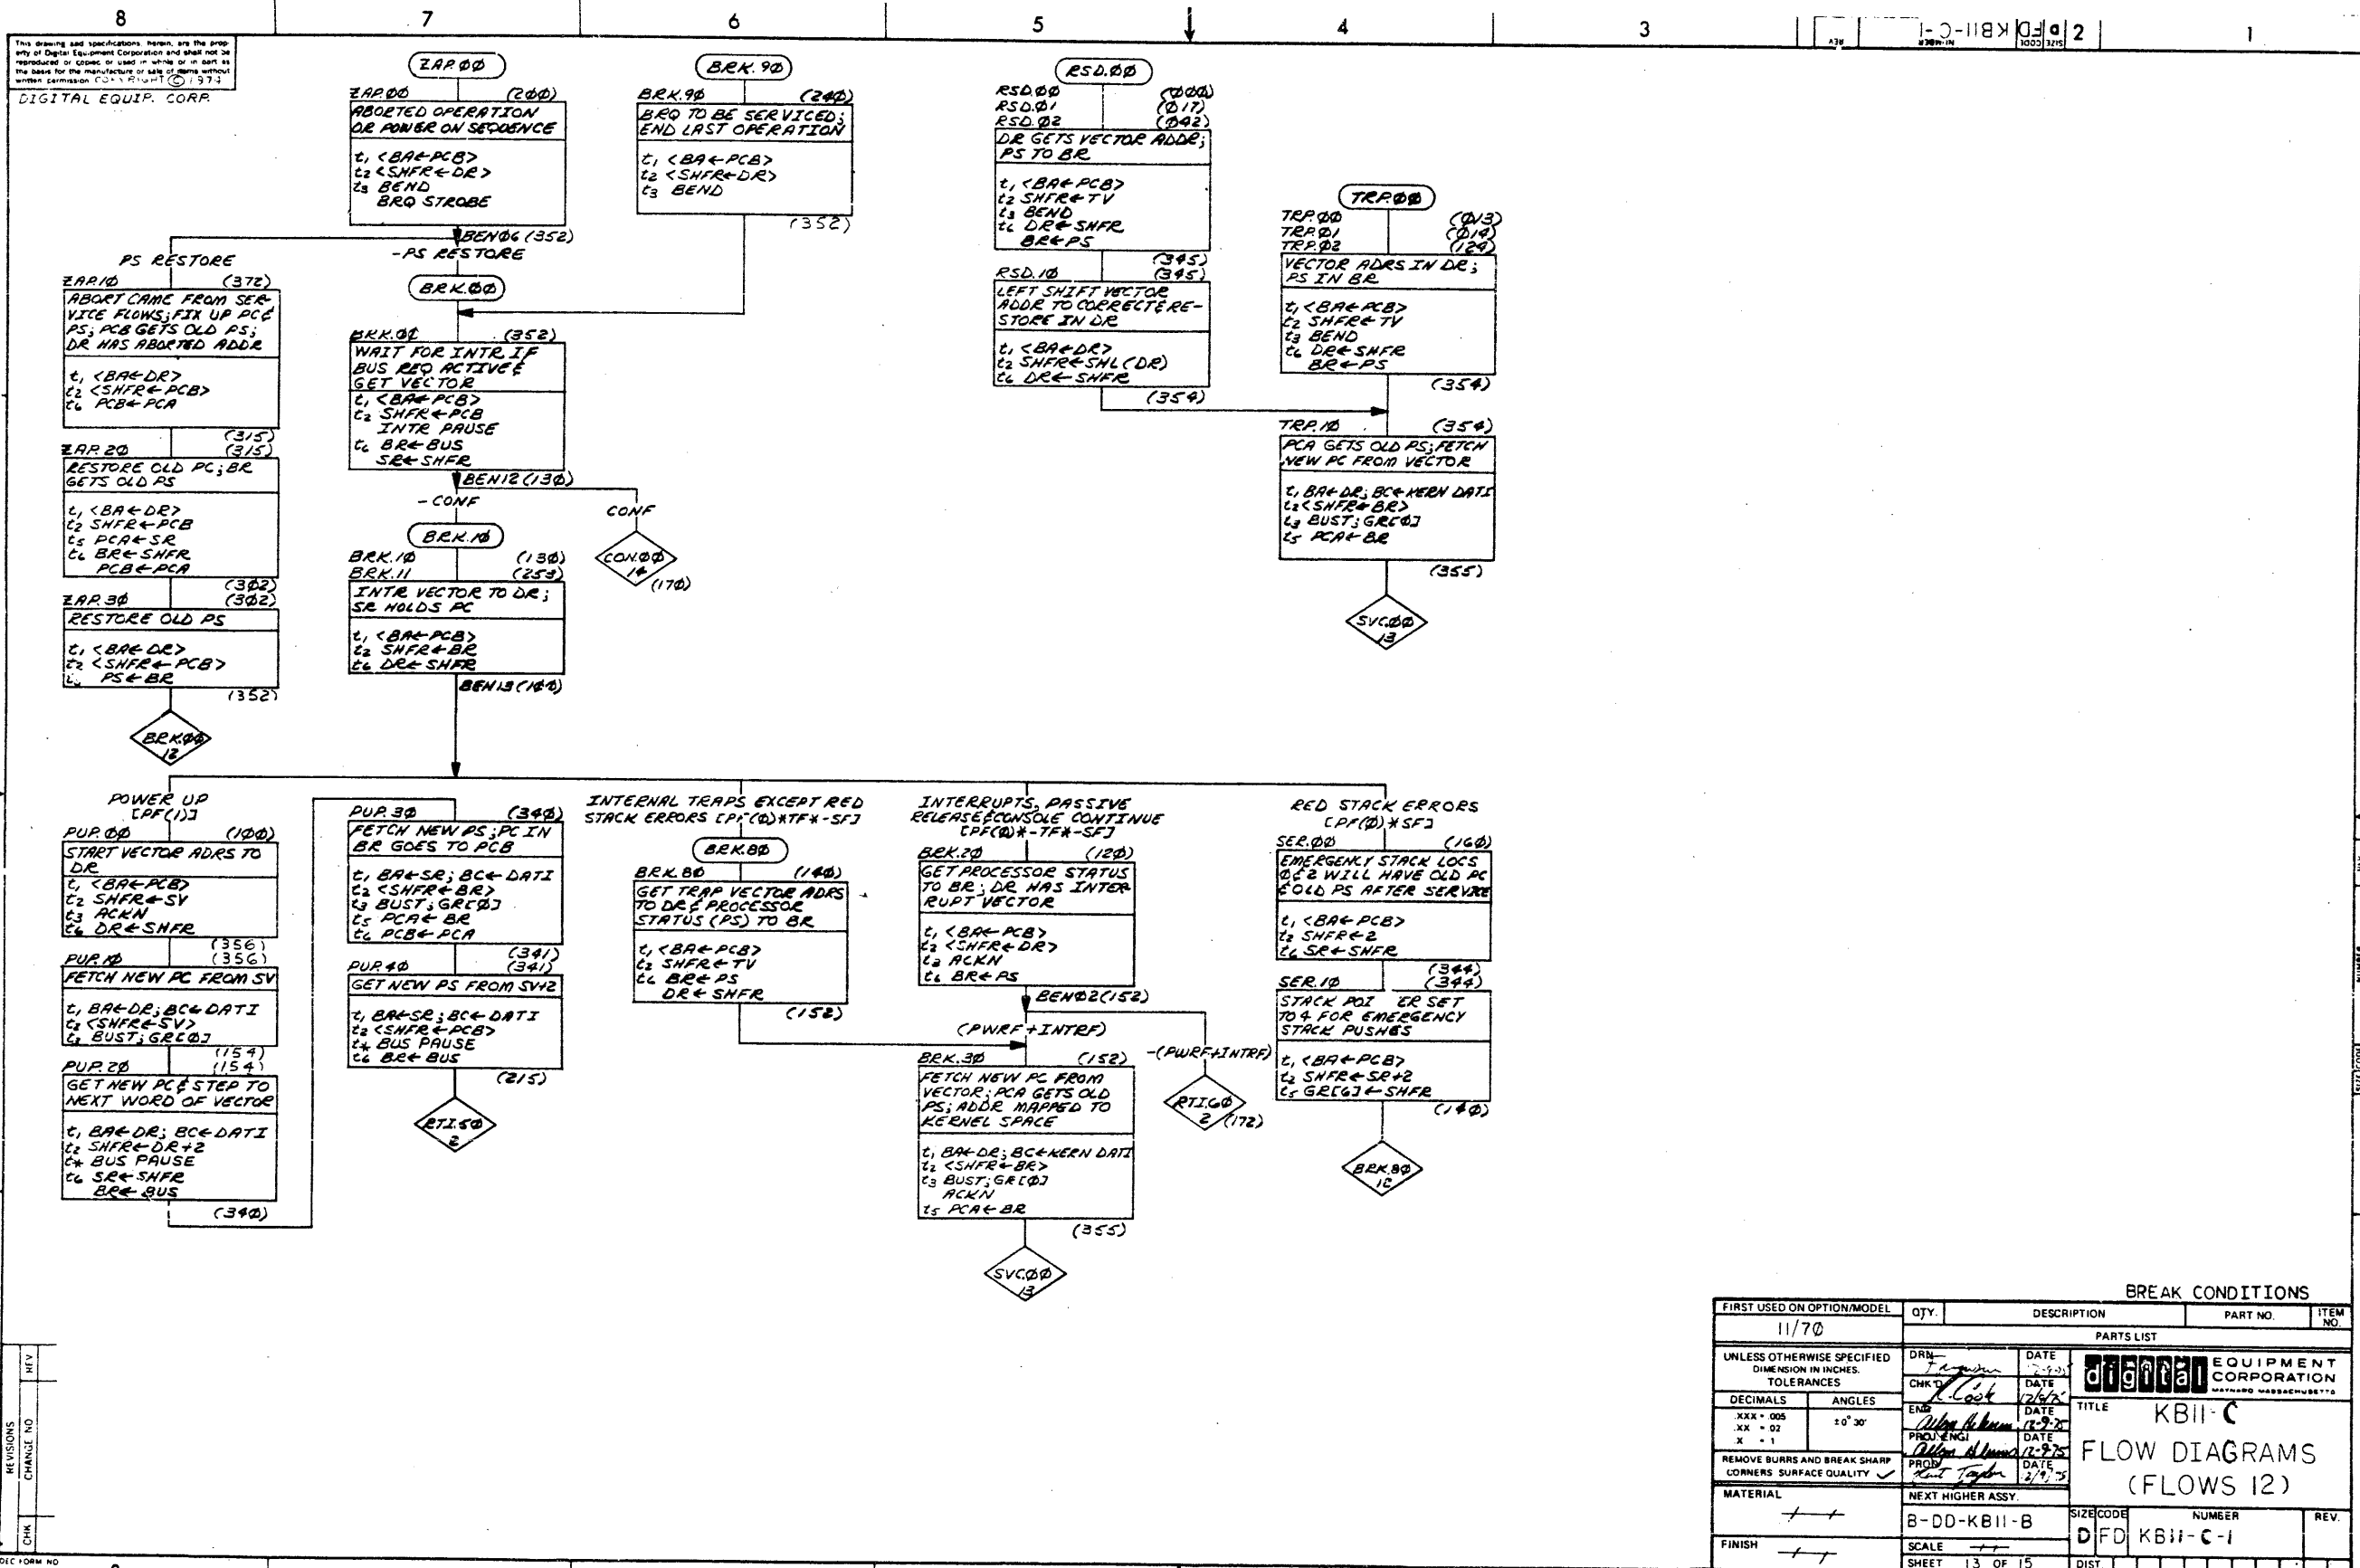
8 7 6 5 4 3 2 1

This drawing and specifications, herein, are the property of Digital Equipment Corporation and shall not be reproduced or copied or used in whole or in part as the basis for the manufacture or sale of items without written permission COPYRIGHT © 1974
DIGITAL EQUIP. CORP.

D FD KBII-C-1

ZAP.ØØ
ZAP.ØØ (2ØØ)
ABORTED OPERATION OR POWER ON SEQUENCE
$t_1$ <BA←PCB>
$t_2$ <SHFR←DR>
$t_3$ BEND
BRQ STROBE
BENØ6 (352)
-PS RESTORE

BRK.9Ø
BRK.9Ø (24Ø)
BRQ TO BE SERVICED; END LAST OPERATION
$t_1$ <BA←PCB>
$t_2$ <SHFR←DR>
$t_3$ BEND
(352)

RSD.ØØ
RSD.ØØ (ØØØ)
RSD.Ø1 (Ø17)
RSD.Ø2 (Ø42)
DR GETS VECTOR ADDR; PS TO BR
$t_1$ <BA←PCB>
$t_2$ SHFR←TV
$t_3$ BEND
$t_6$ DR←SHFR
BR←PS
(345)
RSD.1Ø (345)
LEFT SHIFT VECTOR ADDR TO CORRECT RESTORE IN DR
$t_1$ <BA←DR>
$t_2$ SHFR←SHL (DR)
$t_6$ DR←SHFR
(354)

TRP.ØØ
TRP.ØØ (Ø13)
TRP.Ø1 (Ø14)
TRP.Ø2 (124)
VECTOR ADRS IN DR; PS IN BR
$t_1$ <BA←PCB>
$t_2$ SHFR←TV
$t_3$ BEND
$t_6$ DR←SHFR
BR←PS
(354)
TRP.1Ø (354)
PCA GETS OLD PS; FETCH NEW PC FROM VECTOR
$t_1$ BA←DR; BC←KERN DATI
$t_2$ <SHFR←BR>
$t_3$ BUST; GR[Ø]
$t_5$ PCA←BR
(355)
SVC.ØØ 13

PS RESTORE
ZAP.1Ø (372)
ABORT CAME FROM SERVICE FLOWS; FIX UP PC & PS; PCB GETS OLD PS; DR HAS ABORTED ADDR
$t_1$ <BA←DR>
$t_2$ <SHFR←PCB>
$t_6$ PCB←PCA
(315)
ZAP.2Ø (315)
RESTORE OLD PC; BR GETS OLD PS
$t_1$ <BA←DR>
$t_2$ SHFR←PCB
$t_5$ PCA←SR
$t_6$ BR←SHFR
PCB←PCA
(3Ø2)
ZAP.3Ø (3Ø2)
RESTORE OLD PS
$t_1$ <BA←DR>
$t_2$ <SHFR←PCB>
$t_6$ PS←BR
(352)
BRK.ØØ 12

BRK.ØØ
BRK.Ø1 (352)
WAIT FOR INTR IF BUS REQ ACTIVE & GET VECTOR
$t_1$ <BA←PCB>
$t_2$ SHFR←PCB
INTR PAUSE
$t_6$ BR←BUS
SR←SHFR
BEN12 (13Ø)
-CONF
CONF
CON.ØØ 14 (17Ø)
BRK.1Ø
BRK.1Ø (13Ø)
BRK.11 (253)
INTR VECTOR TO DR; SR HOLDS PC
$t_1$ <BA←PCB>
$t_2$ SHFR←BR
$t_6$ DR←SHFR
BEN13 (14Ø)

POWER UP [PF(1)]
PUP.ØØ (1ØØ)
START VECTOR ADRS TO DR
$t_1$ <BA←PCB>
$t_2$ SHFR←SV
$t_3$ ACKN
$t_6$ DR←SHFR
(356)
PUP.1Ø (356)
FETCH NEW PC FROM SV
$t_1$ BA←DR; BC←DATI
$t_2$ <SHFR←SV>
$t_3$ BUST; GR[Ø]
(154)
PUP.2Ø (154)
GET NEW PC & STEP TO NEXT WORD OF VECTOR
$t_1$ BA←DR; BC←DATI
$t_2$ SHFR←DR+2
$t_4$ BUS PAUSE
$t_6$ SR←SHFR
BR←BUS
(34Ø)

PUP.3Ø (34Ø)
FETCH NEW PS; PC IN BR GOES TO PCB
$t_1$ BA←SR; BC←DATI
$t_2$ <SHFR←BR>
$t_3$ BUST; GR[Ø]
$t_5$ PCA←BR
$t_6$ PCB←PCA
(341)
PUP.4Ø (341)
GET NEW PS FROM SV+2
$t_1$ BA←SR; BC←DATI
$t_2$ <SHFR←PCB>
$t_4$ BUS PAUSE
$t_6$ BR←BUS
(215)
RTI.5Ø 2

INTERNAL TRAPS EXCEPT RED STACK ERRORS [PF(Ø)*TF*-SF]
BRK.8Ø
BRK.8Ø (14Ø)
GET TRAP VECTOR ADRS TO DR & PROCESSOR STATUS (PS) TO BR
$t_1$ <BA←PCB>
$t_2$ SHFR←TV
$t_6$ BR←PS
DR←SHFR
(152)

INTERRUPTS, PASSIVE RELEASE & CONSOLE CONTINUE [PF(Ø)*-TF*-SF]
BRK.2Ø (12Ø)
GET PROCESSOR STATUS TO BR; DR HAS INTERRUPT VECTOR
$t_1$ <BA←PCB>
$t_2$ <SHFR←DR>
$t_3$ ACKN
$t_6$ BR←PS
BENØ2 (152)
(PWRF+INTRF)
-(PWRF+INTRF)
RTI.6Ø 2 (172)
BRK.3Ø (152)
FETCH NEW PC FROM VECTOR; PCA GETS OLD PS; ADDR MAPPED TO KERNEL SPACE
$t_1$ BA←DR; BC←KERN DATI
$t_2$ <SHFR←BR>
$t_3$ BUST; GR[Ø]
ACKN
$t_5$ PCA←BR
(355)
SVC.ØØ 13

RED STACK ERRORS [PF(Ø)*SF]
SER.ØØ (16Ø)
EMERGENCY STACK LOCS Ø & 2 WILL HAVE OLD PC & OLD PS AFTER SERVICE
$t_1$ <BA←PCB>
$t_2$ SHFR←2
$t_6$ SR←SHFR
(344)
SER.1Ø (344)
STACK POINTER SET TO 4 FOR EMERGENCY STACK PUSHES
$t_1$ <BA←PCB>
$t_2$ SHFR←SR+2
$t_5$ GR[6]←SHFR
(14Ø)
BRK.8Ø 12

BREAK CONDITIONS
| FIRST USED ON OPTION/MODEL | QTY. | DESCRIPTION | PART NO. | ITEM NO. |
|---|---|---|---|---|
| 11/7Ø | | PARTS LIST | | |

UNLESS OTHERWISE SPECIFIED DIMENSION IN INCHES. TOLERANCES
DECIMALS .XXX ± .005 .XX ± .02 .X ± .1
ANGLES ±0° 30'
REMOVE BURRS AND BREAK SHARP CORNERS SURFACE QUALITY ✓
MATERIAL
FINISH
DRN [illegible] DATE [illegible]
CHK'D K. Cook DATE 12/6/7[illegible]
ENG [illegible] DATE 12-9-75
PROJ. ENG'I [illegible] DATE 12-9-75
PROD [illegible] DATE 2/9/75
NEXT HIGHER ASSY. B-DD-KB11-B
digital EQUIPMENT CORPORATION MAYNARD MASSACHUSETTS
TITLE KB11-C FLOW DIAGRAMS (FLOWS 12)
SIZE D CODE FD NUMBER KB11-C-1 REV.
SCALE
SHEET 13 OF 15
DIST
REVISIONS REV CHANGE NO CHK
DEC FORM NO